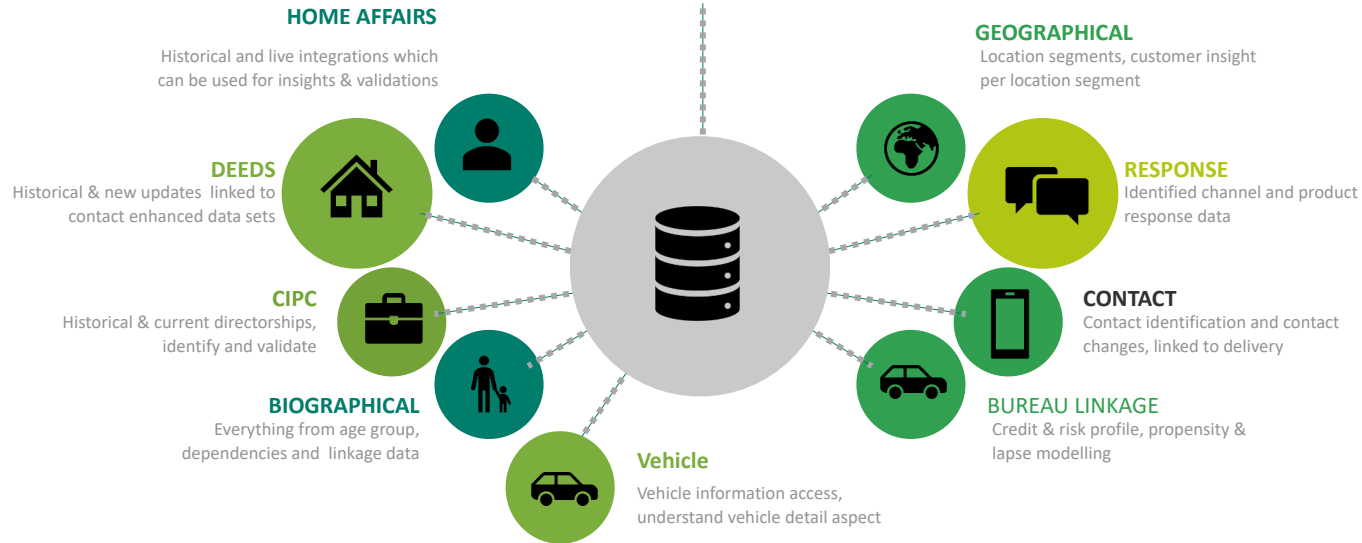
HOME AFFAIRS
Historical and live integrations which can be used for insights & validations

GEOGRAPHICAL
Location segments, customer insight per location segment

DEEDS
Historical & new updates linked to contact enhanced data sets

RESPONSE
Identified channel and product response data

CIPC
Historical & current directorships, identify and validate

CONTACT
Contact identification and contact changes, linked to delivery

BIOGRAPHICAL
Everything from age group, dependencies and linkage data

BUREAU LINKAGE
Credit & risk profile, propensity & lapse modelling

Vehicle
Vehicle information access, understand vehicle detail aspect